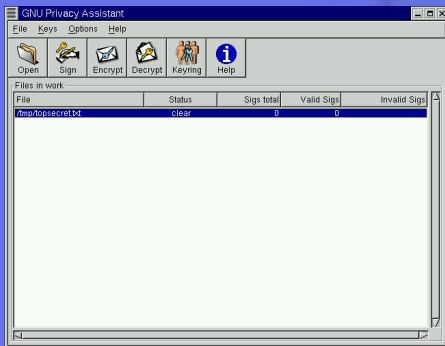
GNU Privacy Assistant

File Keys Options Help

Open Sign Encrypt Decrypt Keyring Help

Files in work

| File | Status | Sigs total | Valid Sigs | Invalid Sigs |
|---|---|---|---|---|
| /tmp/topsecret.txt | clear | 0 | 0 | |